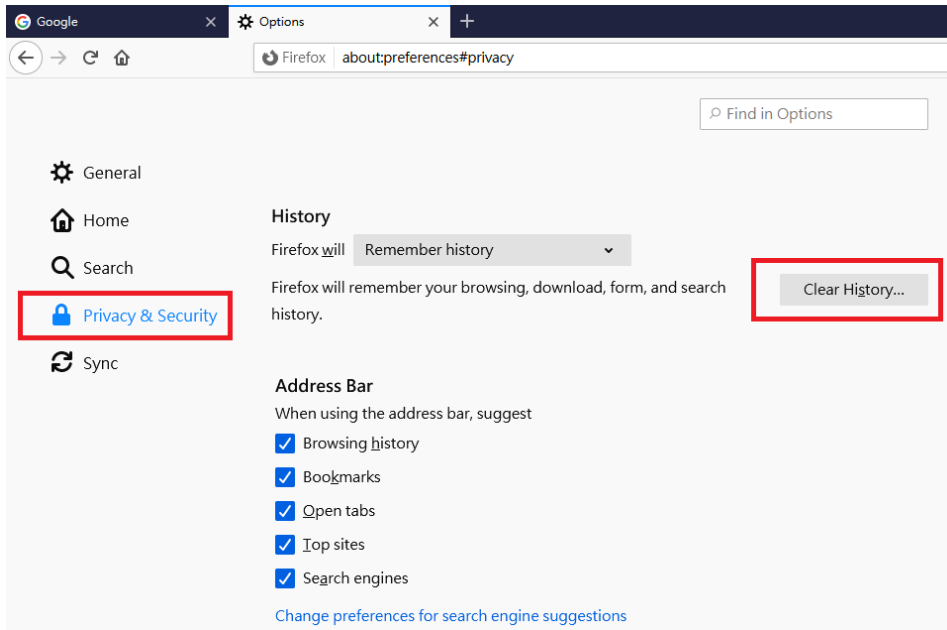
Google ×
Options ×
+

Firefox about:preferences#privacy

Find in Options

General
Home
Search
Privacy & Security
Sync

History
Firefox will Remember history
Firefox will remember your browsing, download, form, and search history.
Clear History...

Address Bar
When using the address bar, suggest
Browsing history
Bookmarks
Open tabs
Top sites
Search engines
Change preferences for search engine suggestions